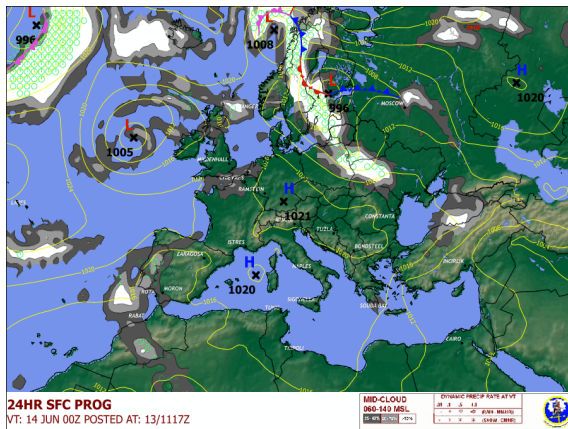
L
996
L
1008
L
996
H
1020
L
1005
H
1021
H
1020
MOSCOW
MILDENHALL
RAMSTEIN
CONSTANTA
TUZLA
BONDSTEEL
ISTRES
ZARAGOZA
NAPLES
SIGONELLA
ROTA
MORON
RABAT
SOUDA BAY
INCIRLIK
TRIPOLI
CAIRO
1020
1016
1012
24HR SFC PROG
VT: 14 JUN 00Z POSTED AT: 13/1117Z
MID-CLOUD
060-140 MSL
DYNAMIC PRECIP RATE AT VT
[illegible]